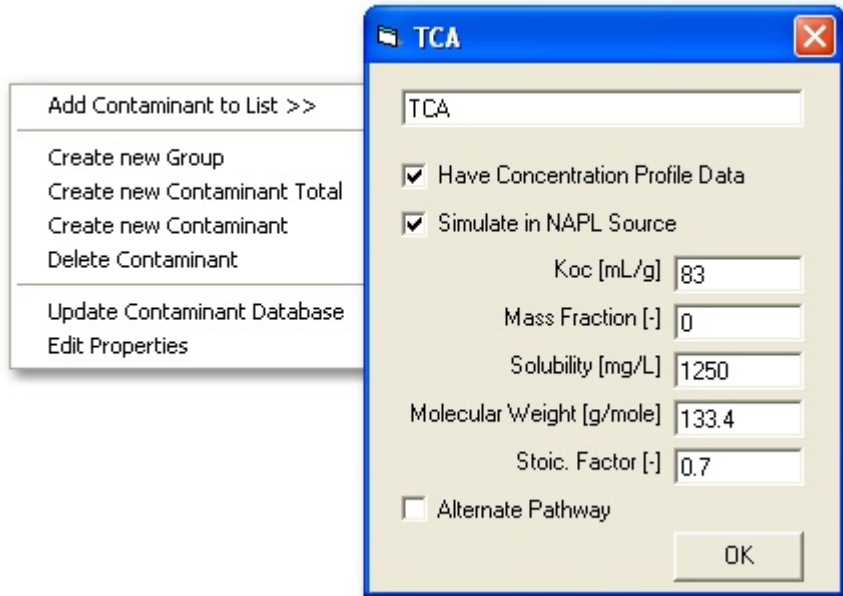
Add Contaminant to List >>

Create new Group
Create new Contaminant Total
Create new Contaminant
Delete Contaminant

Update Contaminant Database
Edit Properties

TCA

TCA

Have Concentration Profile Data

Simulate in NAPL Source

Koc [mL/g] 83

Mass Fraction [-] 0

Solubility [mg/L] 1250

Molecular Weight [g/mole] 133.4

Stoic. Factor [-] 0.7

Alternate Pathway

OK